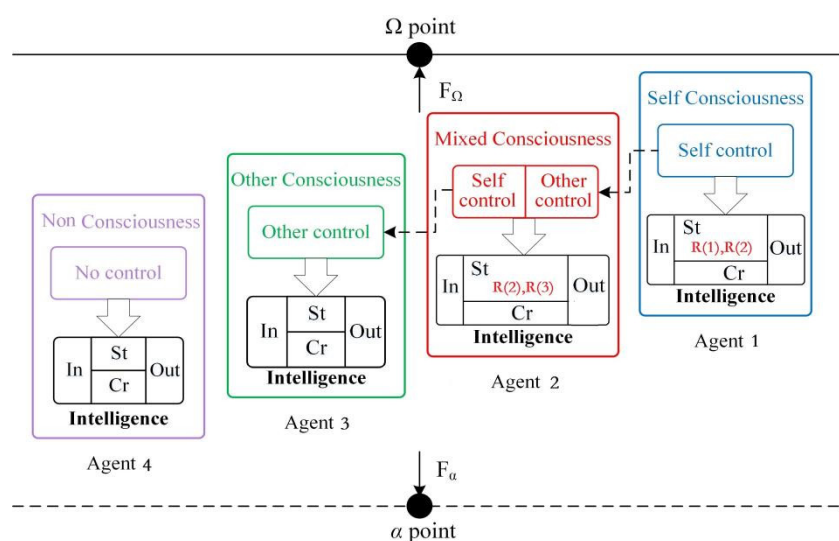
$\Omega$ point

$F_\Omega$

Self Consciousness

Self control

In | St R(1),R(2) | Out
Cr

Intelligence

Agent 1

Mixed Consciousness

Self control | Other control

In | St R(2),R(3) | Out
Cr

Intelligence

Agent 2

Other Consciousness

Other control

In | St | Out
Cr

Intelligence

Agent 3

Non Consciousness

No control

In | St | Out
Cr

Intelligence

Agent 4

$F_\alpha$

$\alpha$ point